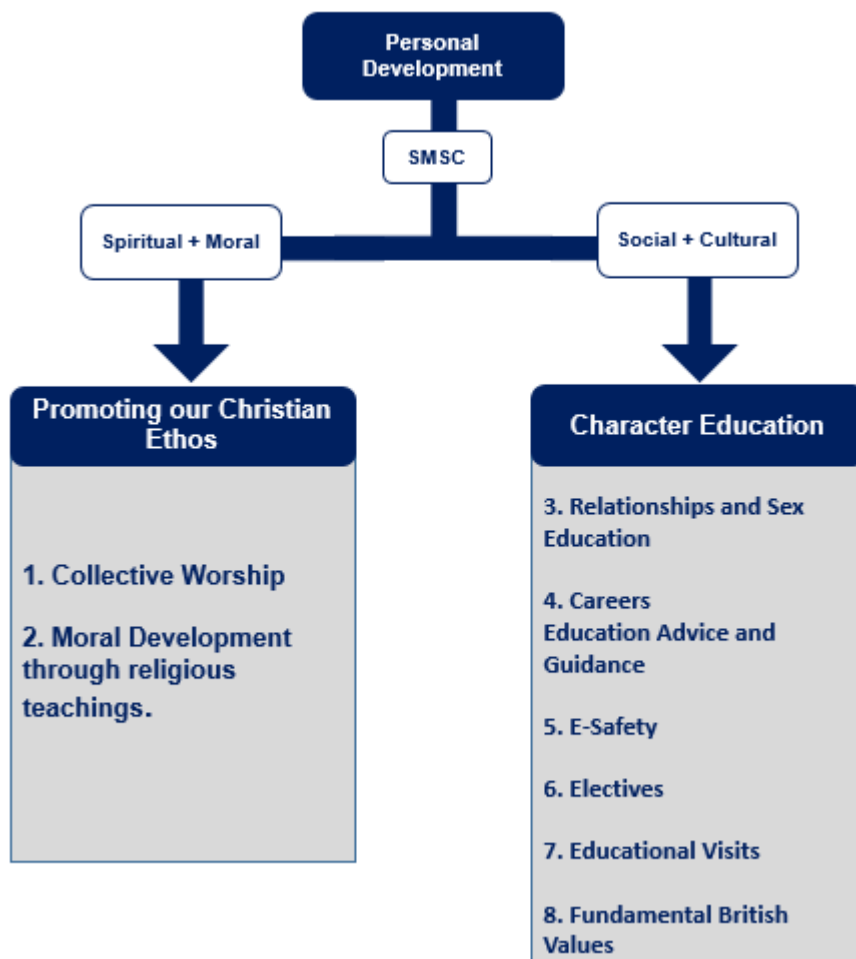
Personal Development

SMSC

Spiritual + Moral

Social + Cultural

Promoting our Christian Ethos

1. Collective Worship

2. Moral Development through religious teachings.

Character Education

3. Relationships and Sex Education

4. Careers Education Advice and Guidance

5. E-Safety

6. Electives

7. Educational Visits

8. Fundamental British Values